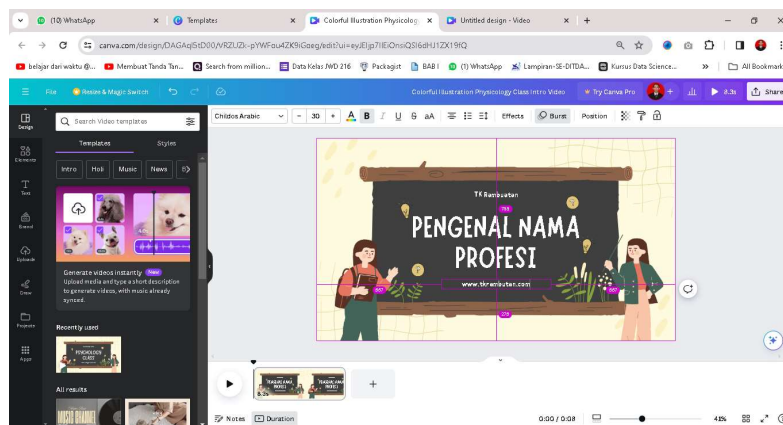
(10) WhatsApp
Templates
Colorful Illustration Physiology
Untitled design - Video
canva.com/design/DAGAqI5tD00/VRZUZk-pYWFau4ZK9iGaeg/edit?ui=eyJEljp7IlEiOnsiQSI6dHJ1ZX19fQ
belajar dari waktu @...
Membuat Tanda Tan...
Search from million...
Data Kelas JWD 216
Packagist
BAB I
(1) WhatsApp
Lampiran-SE-DITDA...
Kursus Data Science...
All Bookmarks
File
Resize & Magic Switch
Colorful Illustration Physiology Class Intro Video
Try Canva Pro
8.3s
Share
Design
Elements
Text
Brand
Uploads
Draw
Projects
Apps
Search Video templates
Templates
Styles
Intro
Holi
Music
News
Generate videos instantly New
Upload media and type a short description to generate videos, with music already synced.
Recently used
All results
Childos Arabic
30
Effects
Blur
Position
TK Rambutan
PENGENAL NAMA PROFESI
www.tkrambutan.com
Notes
Duration
0:00 / 0:08
41%